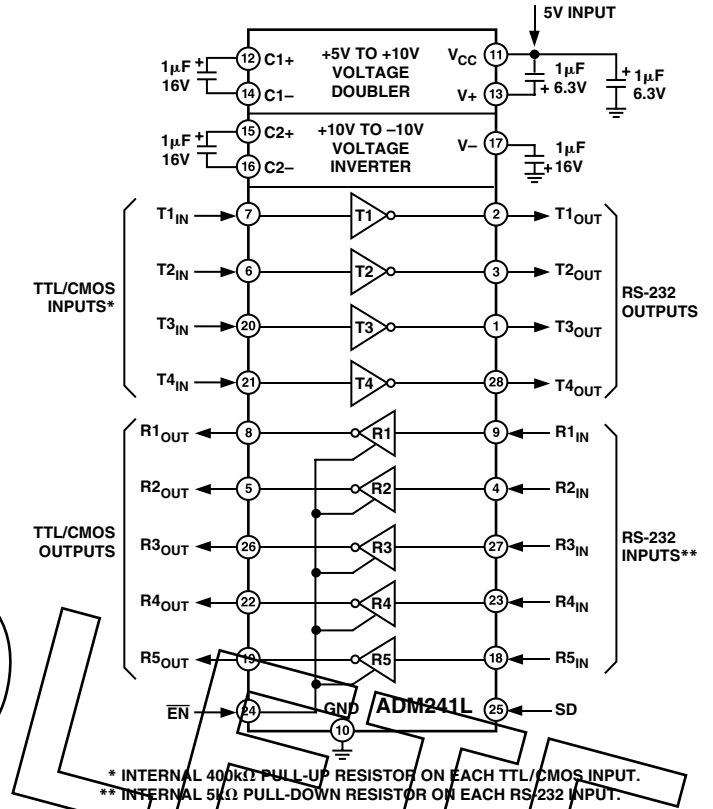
5V INPUT

$1\mu F$ + 16V
12 C1+
14 C1–
+5V TO +10V VOLTAGE DOUBLER
$V_{CC}$ 11
V+ 13
$1\mu F$ + 6.3V
+ $1\mu F$ 6.3V

$1\mu F$ + 16V
15 C2+
16 C2–
+10V TO –10V VOLTAGE INVERTER
V– 17
$1\mu F$ + 16V

TTL/CMOS INPUTS*
$T1_{IN}$ 7 T1 2 $T1_{OUT}$
$T2_{IN}$ 6 T2 3 $T2_{OUT}$
$T3_{IN}$ 20 T3 1 $T3_{OUT}$
$T4_{IN}$ 21 T4 28 $T4_{OUT}$
RS-232 OUTPUTS

TTL/CMOS OUTPUTS
$R1_{OUT}$ 8 R1 9 $R1_{IN}$
$R2_{OUT}$ 5 R2 4 $R2_{IN}$
$R3_{OUT}$ 26 R3 27 $R3_{IN}$
$R4_{OUT}$ 22 R4 23 $R4_{IN}$
$R5_{OUT}$ 19 R5 18 $R5_{IN}$
RS-232 INPUTS**

$\overline{EN}$ 24
GND 10
ADM241L
25 SD

* INTERNAL 400kΩ PULL-UP RESISTOR ON EACH TTL/CMOS INPUT.
** INTERNAL 5kΩ PULL-DOWN RESISTOR ON EACH RS-232 INPUT.